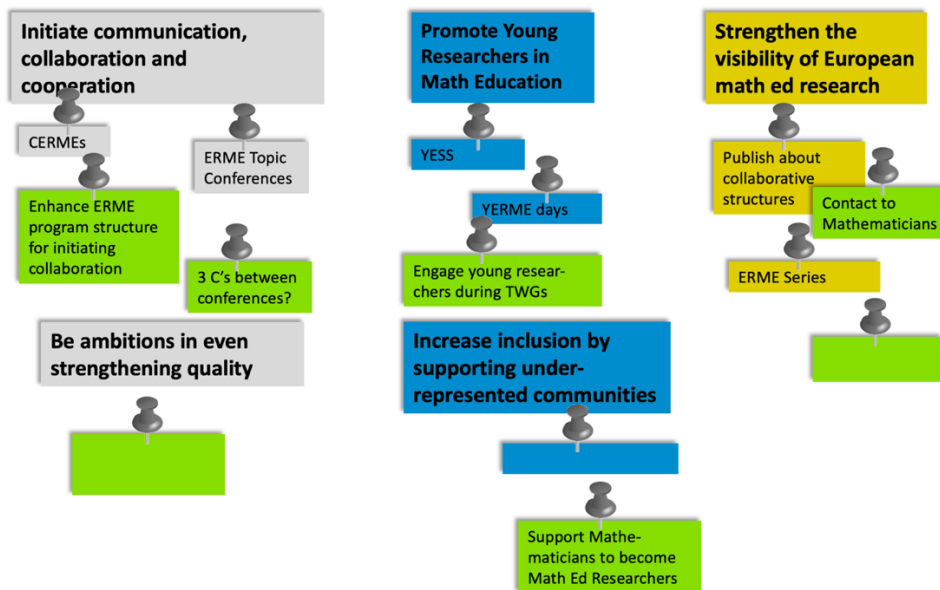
Initiate communication, collaboration and cooperation

CERMEs

ERME Topic Conferences

Enhance ERME program structure for initiating collaboration

3 C's between conferences?

Be ambitions in even strengthening quality

Promote Young Researchers in Math Education

YESS

YERME days

Engage young researchers during TWGs

Increase inclusion by supporting under-represented communities

Support Mathematicians to become Math Ed Researchers

Strengthen the visibility of European math ed research

Publish about collaborative structures

Contact to Mathematicians

ERME Series